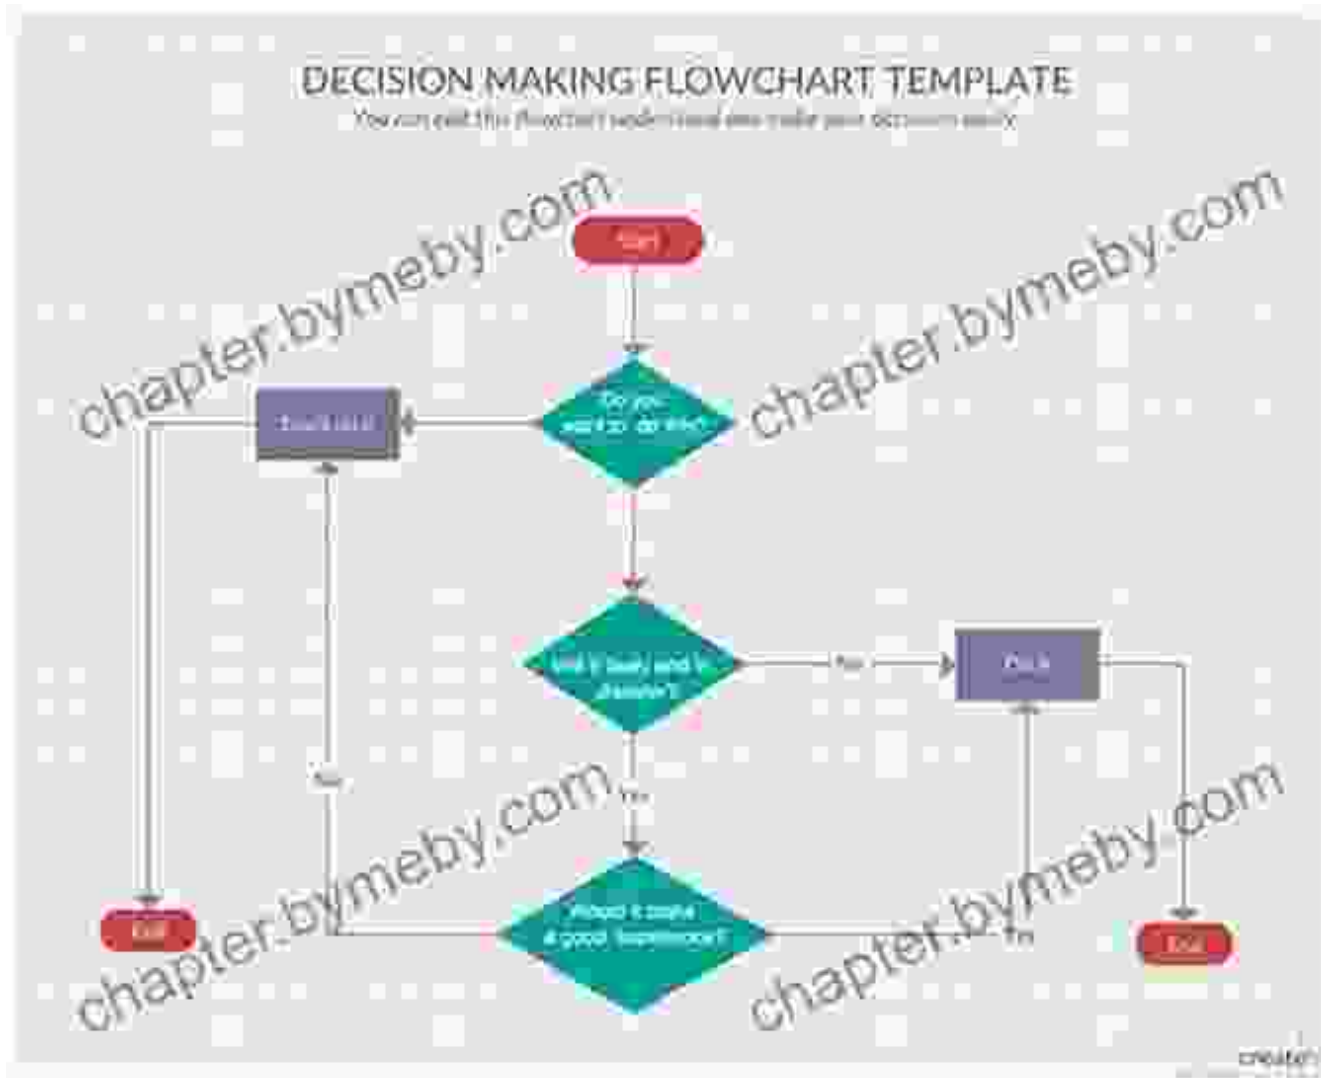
DECISION MAKING FLOWCHART TEMPLATE

You can edit this flowchart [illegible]

chapter.bymeby.com

chapter.bymeby.com

Start

Do you want to do this?

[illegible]

Will it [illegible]?

Yes

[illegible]

Yes

No

Would it make a good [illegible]?

chapter.bymeby.com

chapter.bymeby.com

End

Yes

End

creately